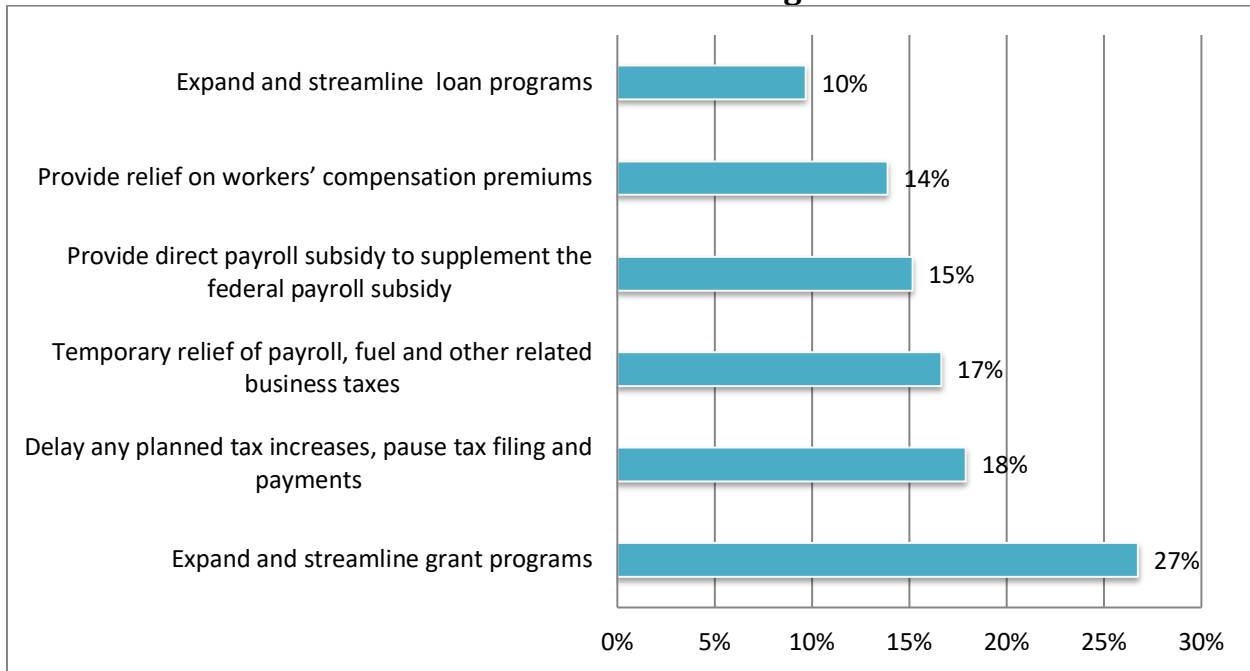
Expand and streamline loan programs
10%
Provide relief on workers' compensation premiums
14%
Provide direct payroll subsidy to supplement the federal payroll subsidy
15%
Temporary relief of payroll, fuel and other related business taxes
17%
Delay any planned tax increases, pause tax filing and payments
18%
Expand and streamline grant programs
27%
0%
5%
10%
15%
20%
25%
30%